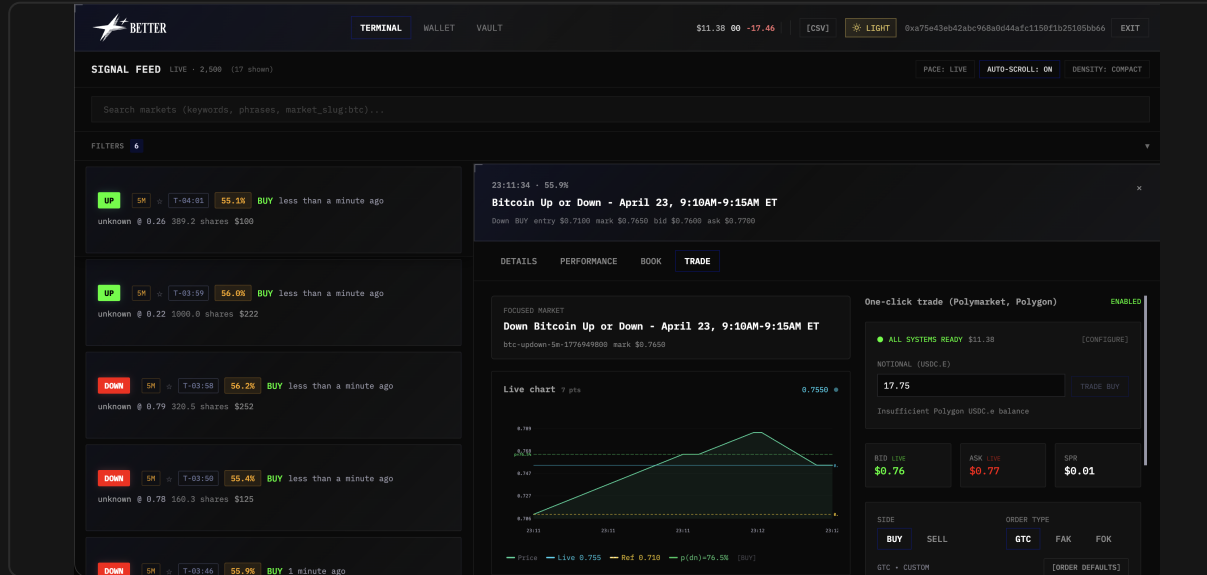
BETTER

TERMINAL WALLET VAULT

$11.38 00 -17.46 [CSV] LIGHT 0xa75e43eb42abc968a0d44afc1150f1b25105bb66 EXIT

SIGNAL FEED LIVE · 2,500 (17 shown)

PACE: LIVE AUTO-SCROLL: ON DENSITY: COMPACT

Search markets (keywords, phrases, market_slug:btc)...

FILTERS 6

UP 5M ☆ T-04:01 55.1% BUY less than a minute ago
unknown @ 0.26 389.2 shares $100

UP 5M ☆ T-03:59 56.0% BUY less than a minute ago
unknown @ 0.22 1000.0 shares $222

DOWN 5M ☆ T-03:58 56.2% BUY less than a minute ago
unknown @ 0.79 320.5 shares $252

DOWN 5M ☆ T-03:50 55.4% BUY less than a minute ago
unknown @ 0.78 160.3 shares $125

DOWN 5M ☆ T-03:46 55.9% BUY 1 minute ago

23:11:34 · 55.9%
Bitcoin Up or Down - April 23, 9:10AM-9:15AM ET
Down BUY entry $0.7100 mark $0.7650 bid $0.7600 ask $0.7700

×

DETAILS PERFORMANCE BOOK TRADE

FOCUSED MARKET
Down Bitcoin Up or Down - April 23, 9:10AM-9:15AM ET
btc-updown-5m-1776949800 mark $0.7650

Live chart 7 pts 0.7550

0.789
0.768
0.747
0.727
0.706
23:11 23:11 23:11 23:12 23:12

— Price — Live 0.755 — Ref 0.710 — p(dn)=76.5% [BUY]

One-click trade (Polymarket, Polygon) ENABLED

ALL SYSTEMS READY $11.38 [CONFIGURE]

NOTIONAL (USDC.E)
17.75 TRADE BUY
Insufficient Polygon USDC.e balance

BID LIVE $0.76
ASK LIVE $0.77
SPR $0.01

SIDE
BUY SELL
ORDER TYPE
GTC FAK FOK

GTC • CUSTOM [ORDER DEFAULTS]